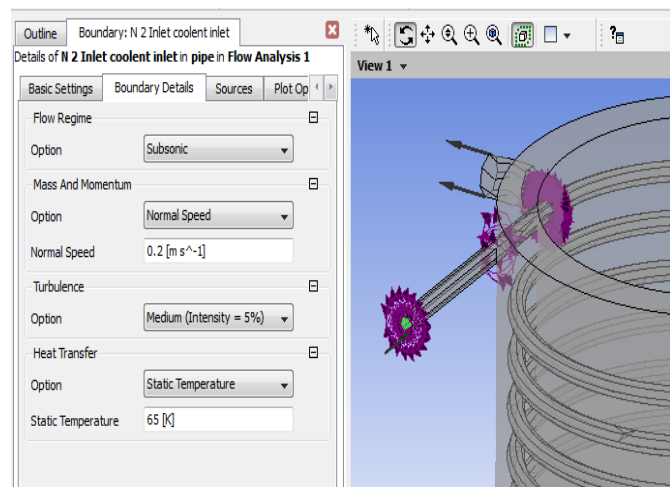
Outline | Boundary: N 2 Inlet coolent inlet

Details of **N 2 Inlet coolent inlet** in pipe in **Flow Analysis 1**

Basic Settings | Boundary Details | Sources | Plot Op

Flow Regime

Option | Subsonic

Mass And Momentum

Option | Normal Speed

Normal Speed | 0.2 [m s^-1]

Turbulence

Option | Medium (Intensity = 5%)

Heat Transfer

Option | Static Temperature

Static Temperature | 65 [K]

View 1